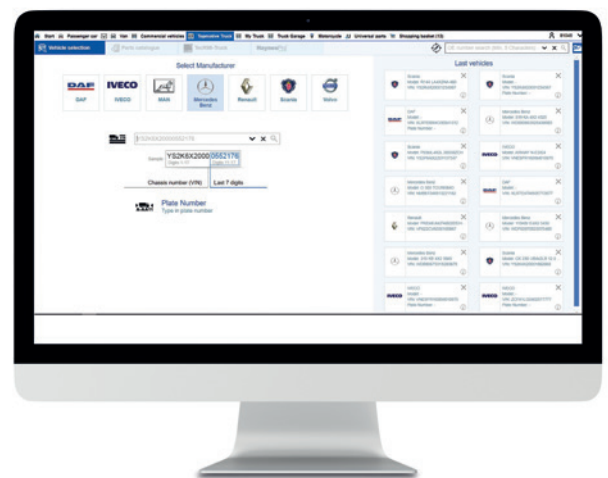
Start Passenger car Van Commercial vehicles Tepevisor Truck My Truck Truck Garage Motorcycle Universal parts Shopping basket (13)

Vehicle selection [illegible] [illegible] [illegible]

Select Manufacturer

DAF IVECO

DAF IVECO MAN Mercedes Benz Renault Scania Volvo

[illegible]

Sample YS2K6X2000 0552176

Chassis number (VIN) Last 7 digits

Plate Number
Type in plate number

Last vehicles

Scania
DAF
Mercedes Benz
Scania
IVECO
Mercedes Benz
DAF
Renault
Mercedes Benz
Mercedes Benz
Scania
IVECO
IVECO